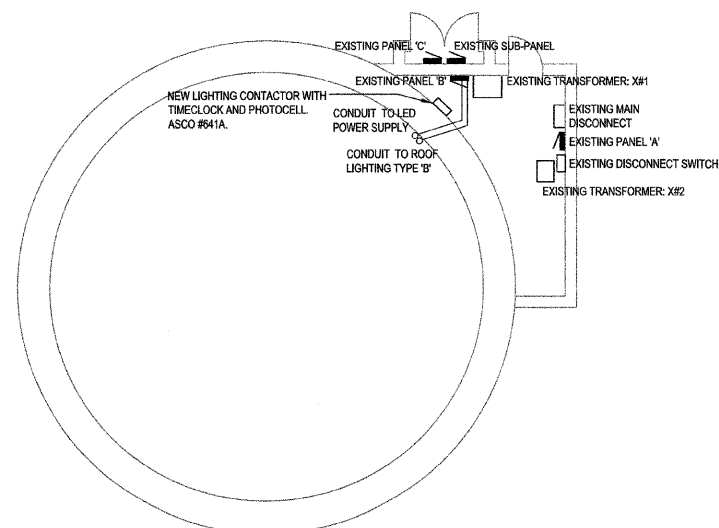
EXISTING PANEL 'C'
EXISTING SUB-PANEL
EXISTING PANEL 'B'
EXISTING TRANSFORMER: X#1
NEW LIGHTING CONTACTOR WITH TIMECLOCK AND PHOTOCELL. ASCO #641A.
CONDUIT TO LED POWER SUPPLY
CONDUIT TO ROOF LIGHTING TYPE 'B'
EXISTING MAIN DISCONNECT
EXISTING PANEL 'A'
EXISTING DISCONNECT SWITCH
EXISTING TRANSFORMER: X#2